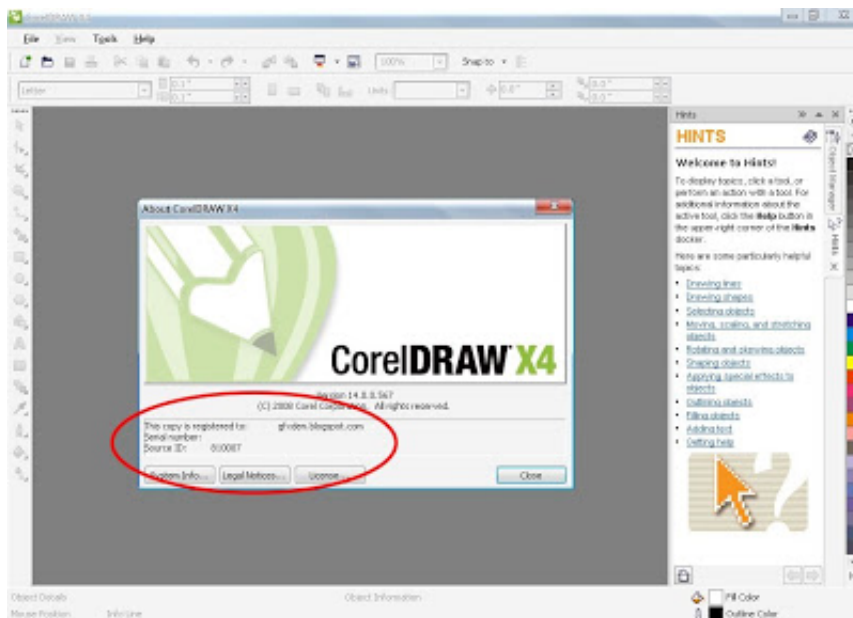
CorelDRAW X4

File View Tools Help

100% Snap to

Letter

Units

Hints

HINTS

Welcome to Hints!

To display topics, click a tool, or perform an action with a tool. For additional information about the active tool, click the **Help** button in the upper-right corner of the **Hints** docker.

Here are some particularly helpful topics:

- Drawing lines
- Drawing shapes
- Selecting objects
- Moving, scaling, and stretching objects
- Rotating and skewing objects
- Shaping objects
- Applying special effects to objects
- Outlining objects
- Filling objects
- Adding text
- Getting help

Object Manager

Hints

About CorelDRAW X4

CorelDRAW X4

Version 14.0.0.567
(C) 2008 Corel Corporation. All rights reserved.

This copy is registered to: gfxdem.blogspot.com
Serial number:
Source ID: 810007

System Info... Legal Notices... License... Close

Object Details

Object Information

Mouse Position Info Line

Fill Color

Outline Color